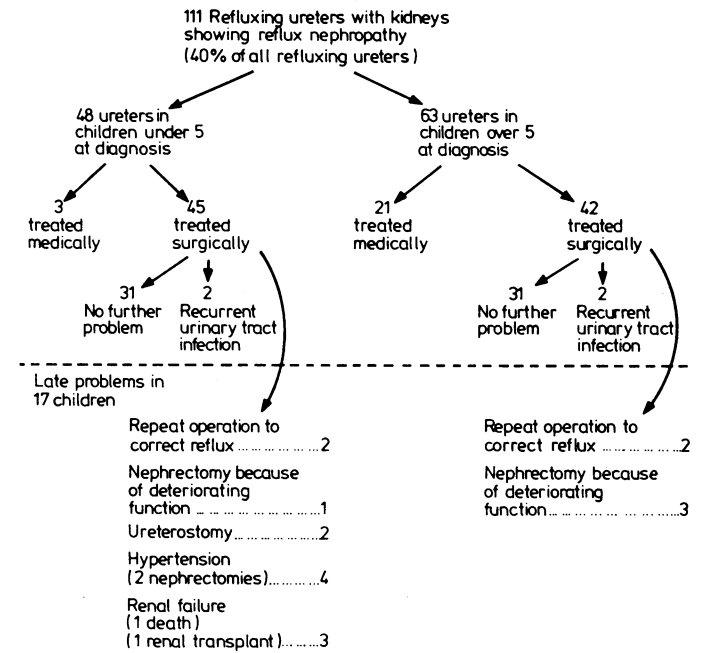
111 Refluxing ureters with kidneys showing reflux nephropathy (40% of all refluxing ureters)

48 ureters in children under 5 at diagnosis

63 ureters in children over 5 at diagnosis

3 treated medically

45 treated surgically

21 treated medically

42 treated surgically

31 No further problem

2 Recurrent urinary tract infection

31 No further problem

2 Recurrent urinary tract infection

Late problems in 17 children

Repeat operation to correct reflux ....................2

Nephrectomy because of deteriorating function ..............................1

Ureterostomy....................2

Hypertension (2 nephrectomies)............4

Renal failure (1 death) (1 renal transplant).........3

Repeat operation to correct reflux ....................2

Nephrectomy because of deteriorating function..............................3